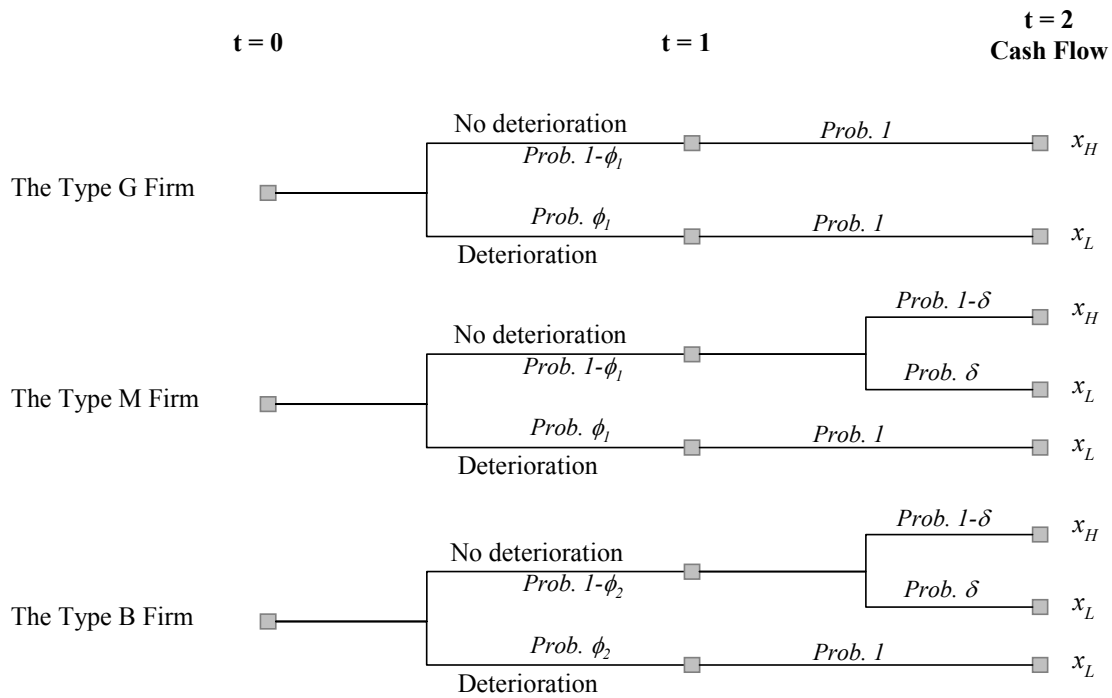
t = 0

t = 1

t = 2
Cash Flow

The Type G Firm

No deterioration
Prob. 1-$\phi_1$

Prob. 1

$x_H$

Prob. $\phi_1$

Prob. 1

$x_L$

Deterioration

The Type M Firm

No deterioration
Prob. 1-$\phi_1$

Prob. 1-$\delta$

$x_H$

Prob. $\delta$

$x_L$

Prob. $\phi_1$

Prob. 1

$x_L$

Deterioration

The Type B Firm

No deterioration
Prob. 1-$\phi_2$

Prob. 1-$\delta$

$x_H$

Prob. $\delta$

$x_L$

Prob. $\phi_2$

Prob. 1

$x_L$

Deterioration